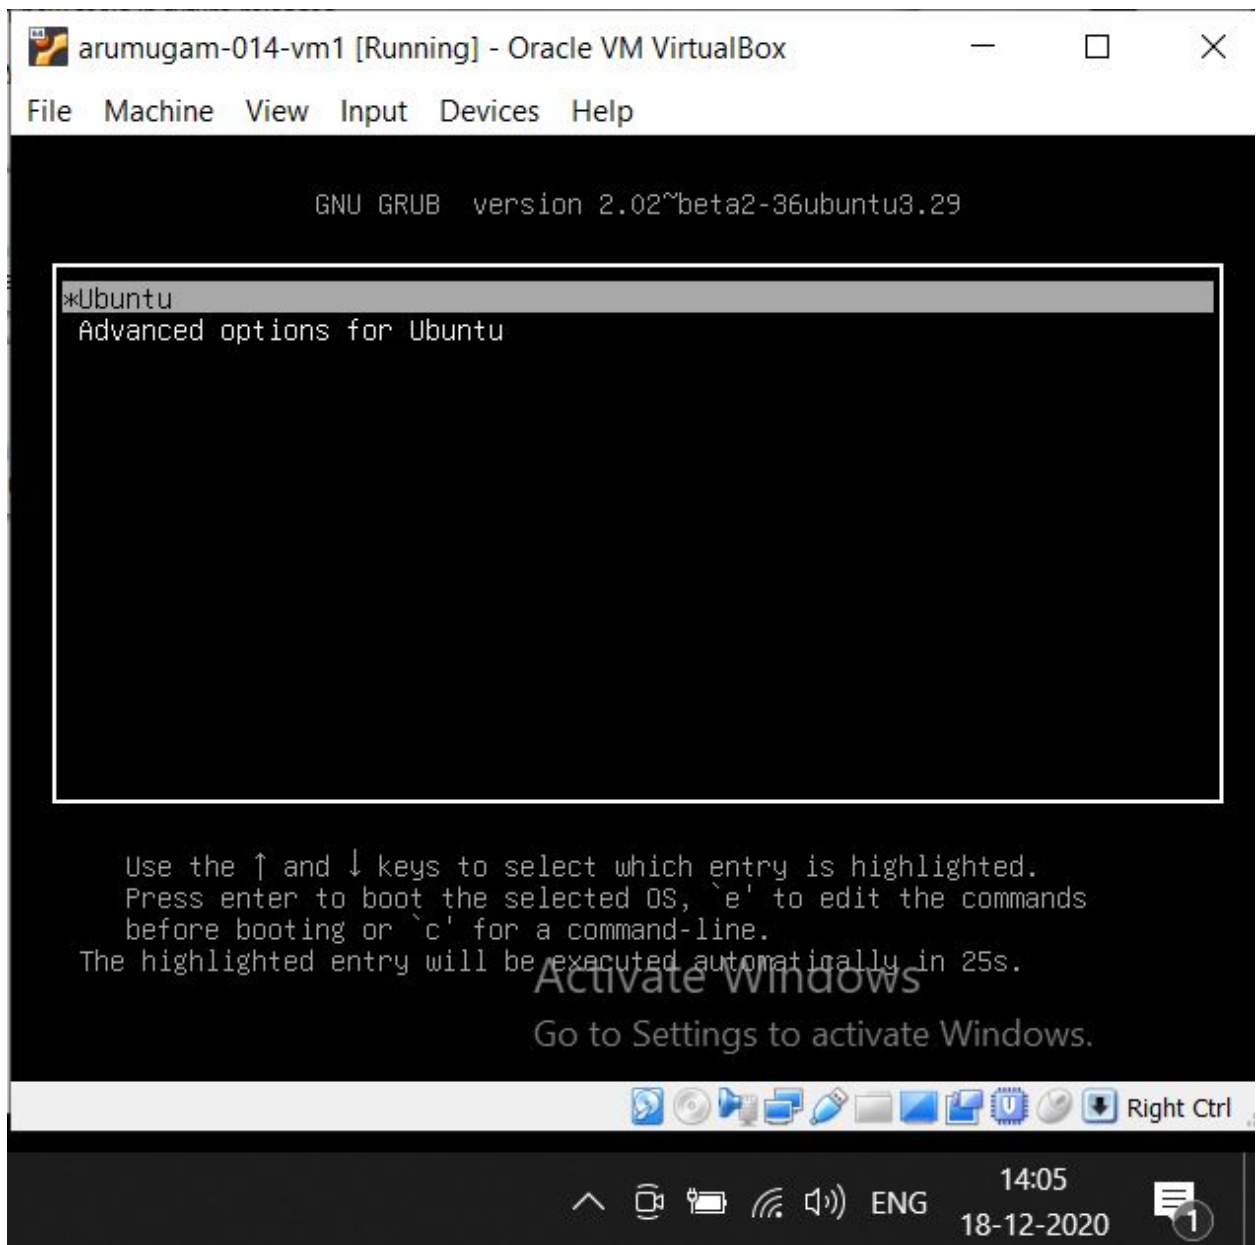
arumugam-014-vm1 [Running] - Oracle VM VirtualBox

File Machine View Input Devices Help

GNU GRUB version 2.02~beta2-36ubuntu3.29

*Ubuntu
Advanced options for Ubuntu

Use the ↑ and ↓ keys to select which entry is highlighted.
Press enter to boot the selected OS, `e' to edit the commands before booting or `c' for a command-line.
The highlighted entry will be executed automatically in 25s.

Activate Windows
Go to Settings to activate Windows.

Right Ctrl

ENG
14:05
18-12-2020
1